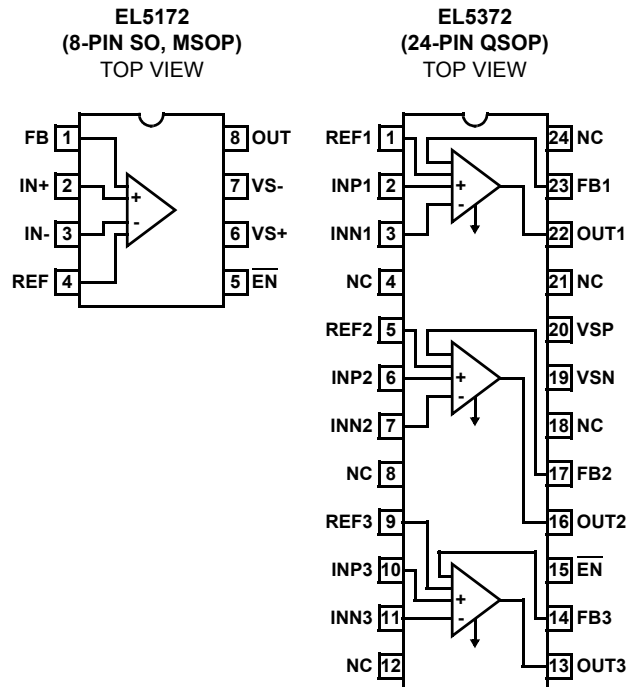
EL5172
(8-PIN SO, MSOP)
TOP VIEW

FB 1
IN+ 2
IN- 3
REF 4
8 OUT
7 VS-
6 VS+
5 $\overline{EN}$
+
-

EL5372
(24-PIN QSOP)
TOP VIEW

REF1 1
INP1 2
INN1 3
NC 4
REF2 5
INP2 6
INN2 7
NC 8
REF3 9
INP3 10
INN3 11
NC 12
24 NC
23 FB1
22 OUT1
21 NC
20 VSP
19 VSN
18 NC
17 FB2
16 OUT2
15 $\overline{EN}$
14 FB3
13 OUT3
+
-
+
-
+
-